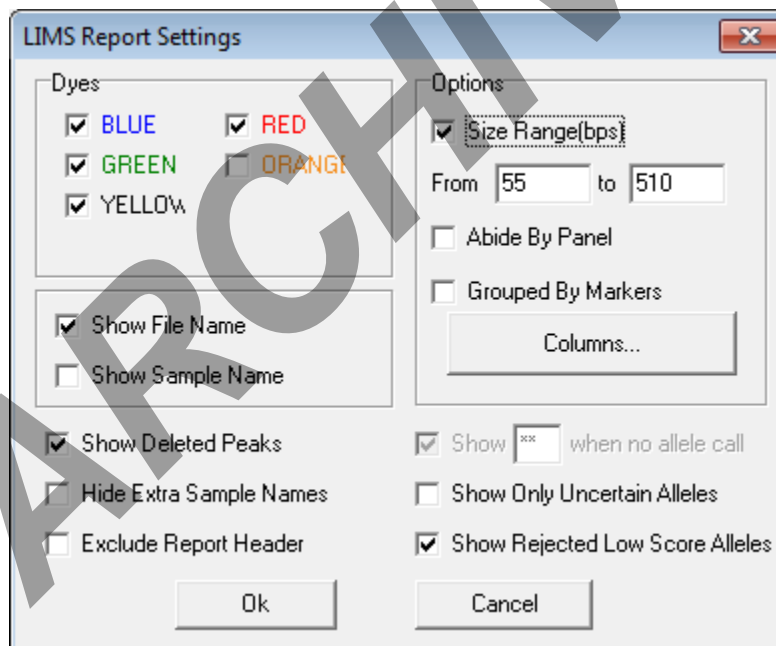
LIMS Report Settings

Dyes
BLUE
RED
GREEN
ORANGE
YELLOW

Options
Size Range(bps)
From 55 to 510
Abide By Panel
Grouped By Markers
Columns...

Show File Name
Show Sample Name

Show Deleted Peaks
Hide Extra Sample Names
Exclude Report Header

Show ** when no allele call
Show Only Uncertain Alleles
Show Rejected Low Score Alleles

Ok
Cancel

ARCHIV